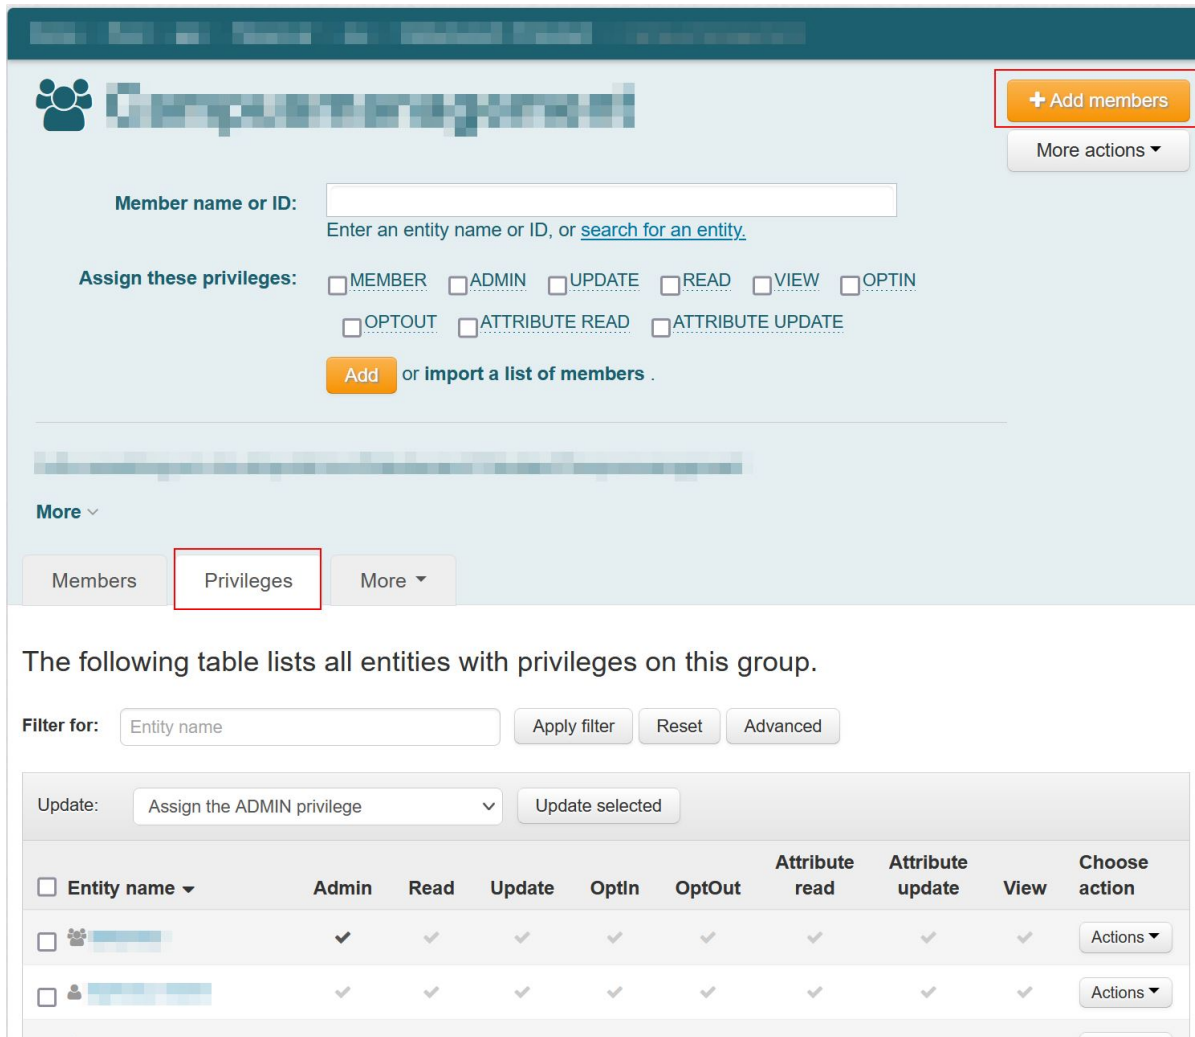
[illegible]

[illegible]

+ Add members

More actions

Member name or ID:

Enter an entity name or ID, or search for an entity.

Assign these privileges: MEMBER ADMIN UPDATE READ VIEW OPTIN OPTOUT ATTRIBUTE READ ATTRIBUTE UPDATE

Add or import a list of members .

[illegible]

More

Members Privileges More

The following table lists all entities with privileges on this group.

Filter for: Entity name Apply filter Reset Advanced

Update: Assign the ADMIN privilege Update selected

| Entity name | Admin | Read | Update | OptIn | OptOut | Attribute read | Attribute update | View | Choose action |
|---|---|---|---|---|---|---|---|---|---|
| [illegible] | ✔ | ✔ | ✔ | ✔ | ✔ | ✔ | ✔ | ✔ | Actions |
| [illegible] | ✔ | ✔ | ✔ | ✔ | ✔ | ✔ | ✔ | ✔ | Actions |